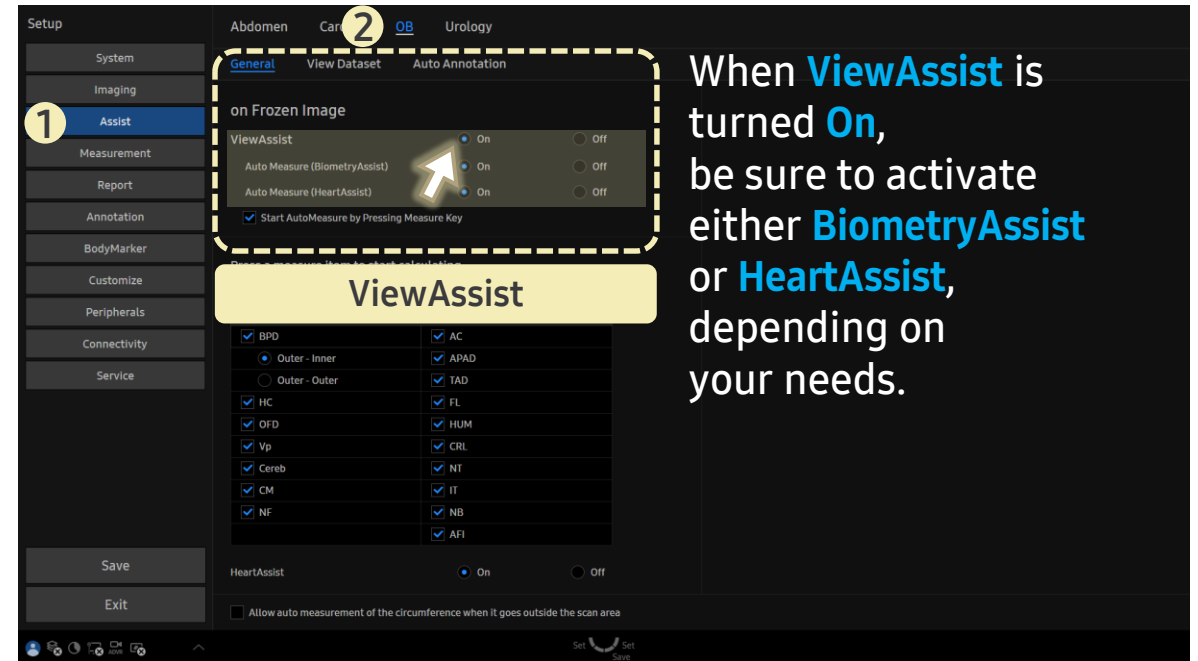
Setup

System
Imaging
1
Assist
Measurement
Report
Annotation
BodyMarker
Customize
Peripherals
Connectivity
Service

Save
Exit

Abdomen Car 2 OB Urology

General View Dataset Auto Annotation

on Frozen Image

ViewAssist On Off
Auto Measure (BiometryAssist) On Off
Auto Measure (HeartAssist) On Off
Start AutoMeasure by Pressing Measure Key

ViewAssist

| BPD | AC |
|---|---|
| Outer - Inner | APAD |
| Outer - Outer | TAD |
| HC | FL |
| OFD | HUM |
| Vp | CRL |
| Cereb | NT |
| CM | IT |
| NF | NB |
| | AFI |

HeartAssist On Off

Allow auto measurement of the circumference when it goes outside the scan area

Set Set Save

When ViewAssist is turned On, be sure to activate either BiometryAssist or HeartAssist, depending on your needs.